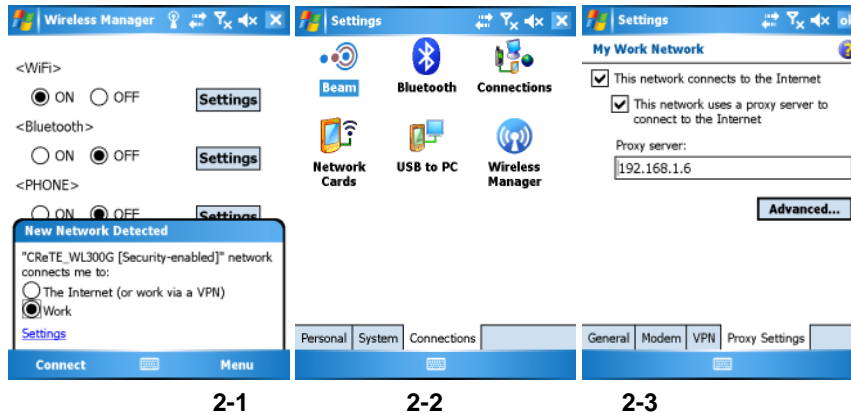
Wireless Manager

<WiFi>

ON OFF Settings

<Bluetooth>

ON OFF Settings

<PHONE>

ON OFF Settings

New Network Detected

"CReTE_WL300G [Security-enabled]" network connects me to:

The Internet (or work via a VPN)

Work

Settings

Connect Menu

2-1

Settings

Beam Bluetooth Connections

Network Cards USB to PC Wireless Manager

Personal System Connections

2-2

Settings

ok

My Work Network

This network connects to the Internet

This network uses a proxy server to connect to the Internet

Proxy server:

192.168.1.6

Advanced...

General Modem VPN Proxy Settings

2-3